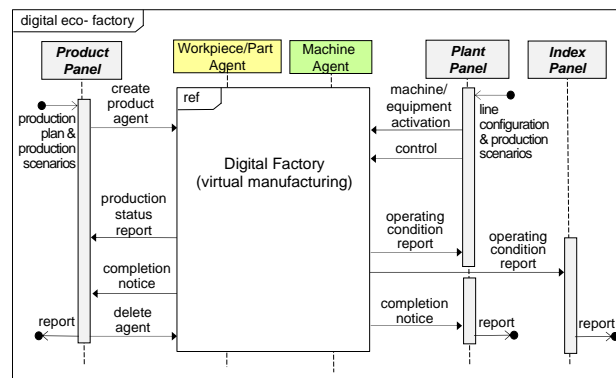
digital eco- factory

Product Panel

Workpiece/Part Agent

Machine Agent

Plant Panel

Index Panel

production plan & production scenarios

create product agent

ref

Digital Factory
(virtual manufacturing)

machine/ equipment activation

line configuration & production scenarios

control

production status report

operating condition report

operating condition report

completion notice

delete agent

completion notice

report

report

report